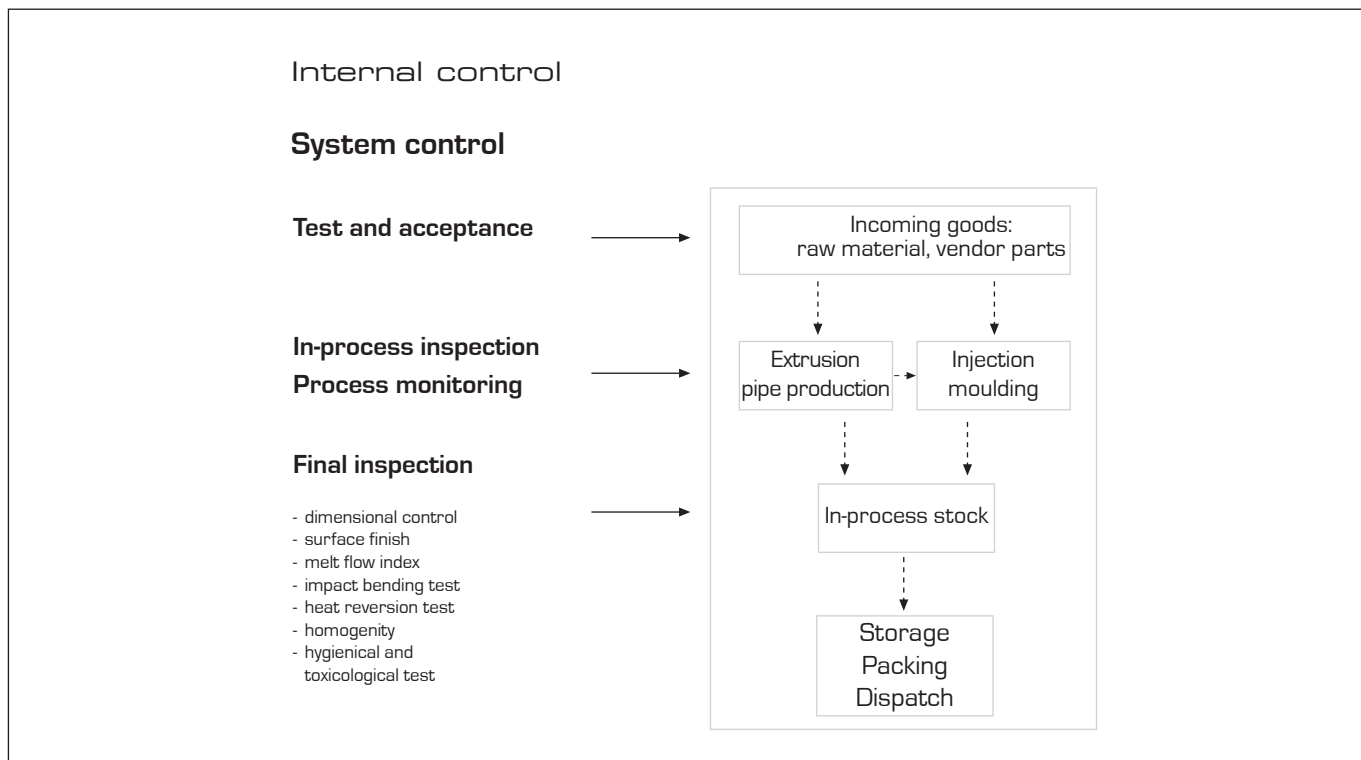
Internal control

System control

Test and acceptance

Incoming goods:
raw material, vendor parts

In-process inspection
Process monitoring

Extrusion
pipe production

Injection
moulding

Final inspection

- dimensional control
- surface finish
- melt flow index
- impact bending test
- heat reversion test
- homogenity
- hygienical and toxicological test

In-process stock

Storage
Packing
Dispatch